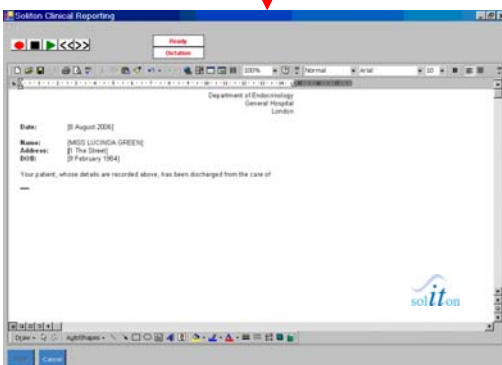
Soliton Clinical Reporting

Ready
Dictation

100% Normal Arial 10

Department of Endocrinology
General Hospital
London

Date: [8 August 2006]

Name: [MISS LUCINDA GREEN]
Address: [1 The Street]
DOB: [9 February 1964]

Your patient, whose details are recorded above, has been discharged from the care of

soliton

Draw AutoShapes

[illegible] Cancel